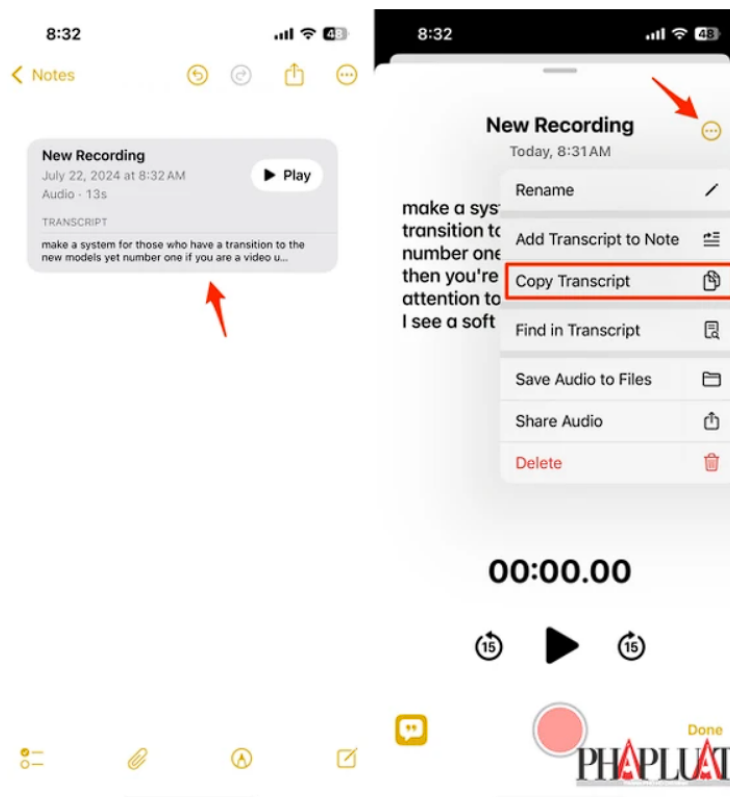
8:32

48

Notes

New Recording

July 22, 2024 at 8:32 AM

Audio · 13s

Play

TRANSCRIPT

make a system for those who have a transition to the new models yet number one if you are a video u...

8:32

48

New Recording

Today, 8:31 AM

make a syst
transition to
number one
then you're
attention to
I see a soft

Rename

Add Transcript to Note

Copy Transcript

Find in Transcript

Save Audio to Files

Share Audio

Delete

00:00.00

15

15

Done

PHAPLUAT